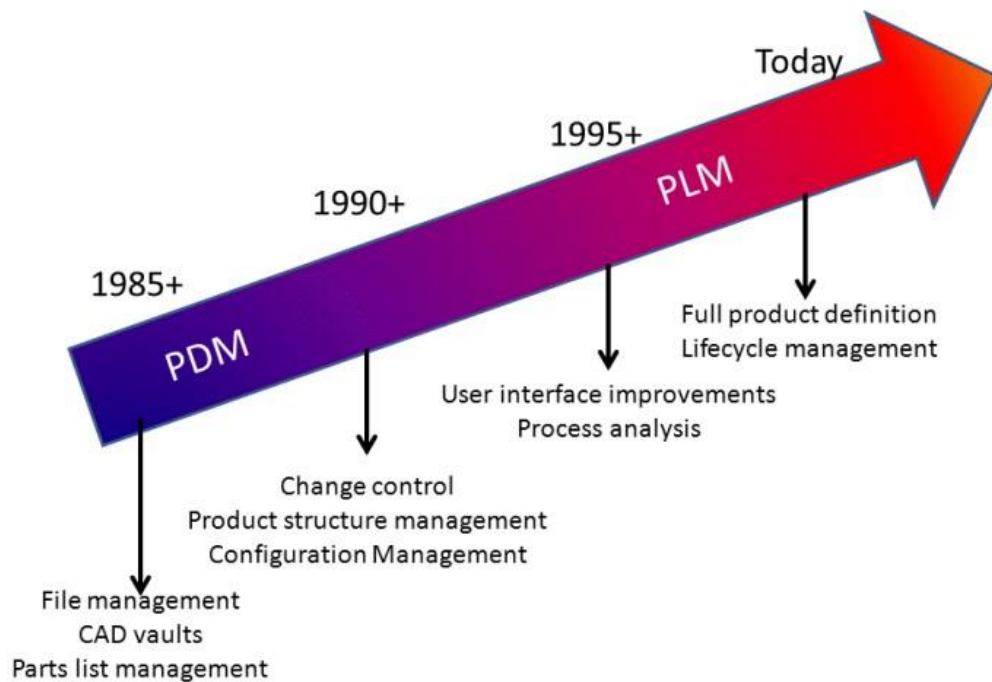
Today

1995+

PLM

1990+

1985+

PDM

Full product definition
Lifecycle management

User interface improvements
Process analysis

Change control
Product structure management
Configuration Management

File management
CAD vaults
Parts list management